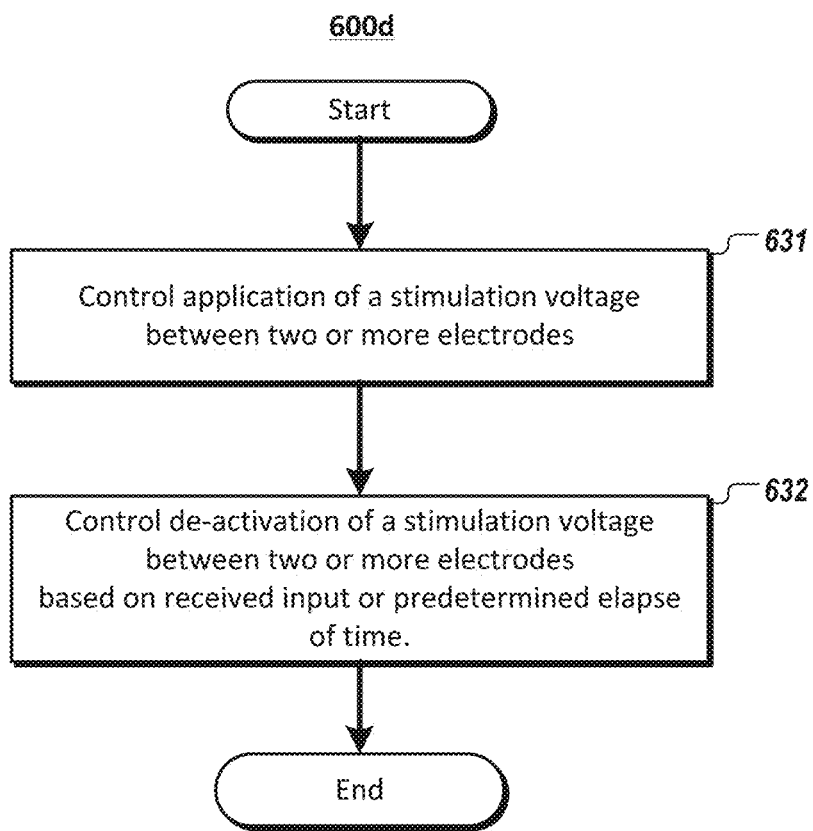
600d

Start

631

Control application of a stimulation voltage between two or more electrodes

632

Control de-activation of a stimulation voltage between two or more electrodes based on received input or predetermined elapse of time.

End